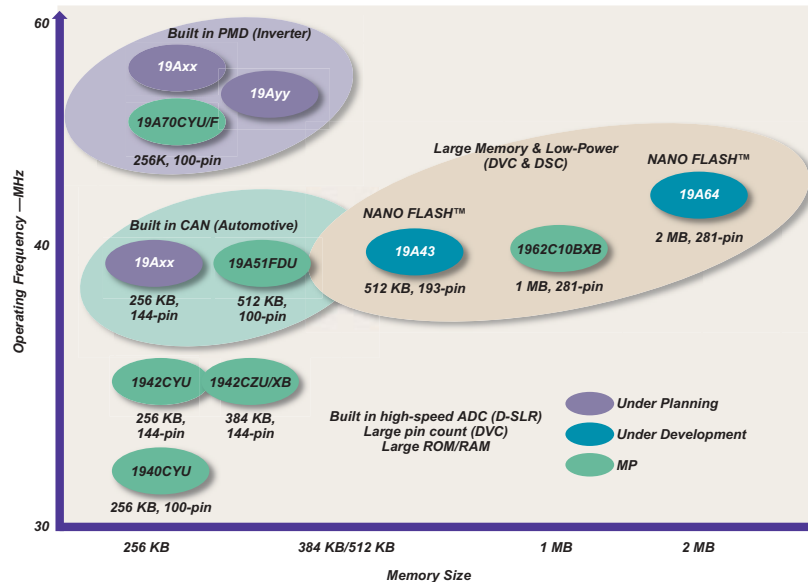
60

40

30

Operating Frequency —MHz

Built in PMD (Inverter)

19Axx

19Ayy

19A70CYU/F

256K, 100-pin

Large Memory & Low-Power (DVC & DSC)

NANO FLASH™

19A64

2 MB, 281-pin

Built in CAN (Automotive)

19Axx

256 KB, 144-pin

19A51FDU

512 KB, 100-pin

NANO FLASH™

19A43

512 KB, 193-pin

1962C10BXB

1 MB, 281-pin

1942CYU

256 KB, 144-pin

1942CZU/XB

384 KB, 144-pin

Built in high-speed ADC (D-SLR)
Large pin count (DVC)
Large ROM/RAM

Under Planning

Under Development

MP

1940CYU

256 KB, 100-pin

256 KB

384 KB/512 KB

1 MB

2 MB

Memory Size